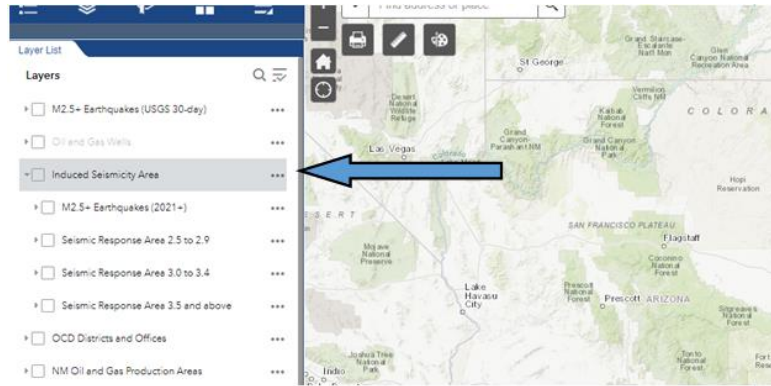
Find address or place

Layer List

Layers

M2.5+ Earthquakes (USGS 30-day)

Oil and Gas Wells

Induced Seismicity Area

M2.5+ Earthquakes (2021+)

Seismic Response Area 2.5 to 2.9

Seismic Response Area 3.0 to 3.4

Seismic Response Area 3.5 and above

OCD Districts and Offices

NM Oil and Gas Production Areas

St George

Grand Staircase-Escalante Natl Mon

Glen Canyon National Recreation Area

Desert National Wildlife Refuge

Vermilion Cliffs NM

Kaibab National Forest

COLORA

Grand Canyon-Parashant NM

Grand Canyon National Park

Las Vegas

Hopi Reservation

ESERT

SAN FRANCISCO PLATEAU

Flagstaff

Mojave National Preserve

Coconino National Forest

Lake Havasu City

Prescott National Forest

Prescott

ARIZONA

Sitgreaves National Forest

Joshua Tree National Park

Indio

Tonto National Forest

Fort